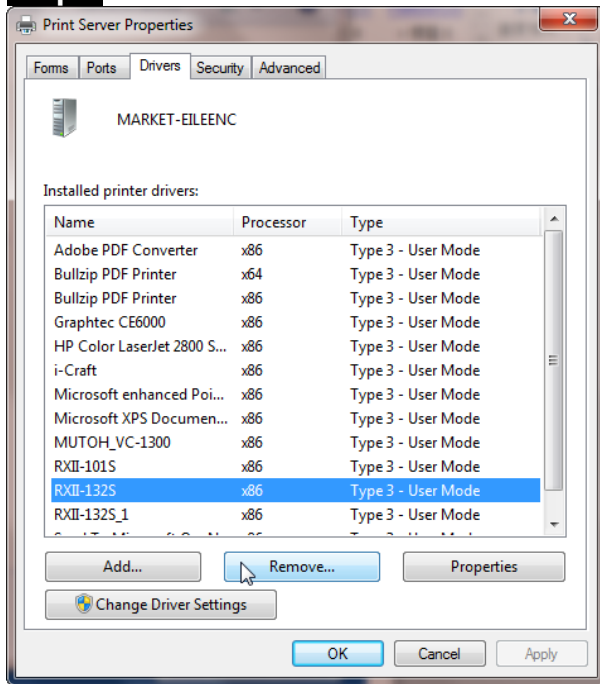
Print Server Properties

Forms | Ports | Drivers | Security | Advanced

MARKET-EILEENC

Installed printer drivers:

| Name | Processor | Type |
|---|---|---|
| Adobe PDF Converter | x86 | Type 3 - User Mode |
| Bullzip PDF Printer | x64 | Type 3 - User Mode |
| Bullzip PDF Printer | x86 | Type 3 - User Mode |
| Graphtec CE6000 | x86 | Type 3 - User Mode |
| HP Color LaserJet 2800 S... | x86 | Type 3 - User Mode |
| i-Craft | x86 | Type 3 - User Mode |
| Microsoft enhanced Poi... | x86 | Type 3 - User Mode |
| Microsoft XPS Documen... | x86 | Type 3 - User Mode |
| MUTOH_VC-1300 | x86 | Type 3 - User Mode |
| RXII-101S | x86 | Type 3 - User Mode |
| RXII-132S | x86 | Type 3 - User Mode |
| RXII-132S_1 | x86 | Type 3 - User Mode |
| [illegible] | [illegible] | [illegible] |

Add... | Remove... | Properties

Change Driver Settings

OK | Cancel | Apply